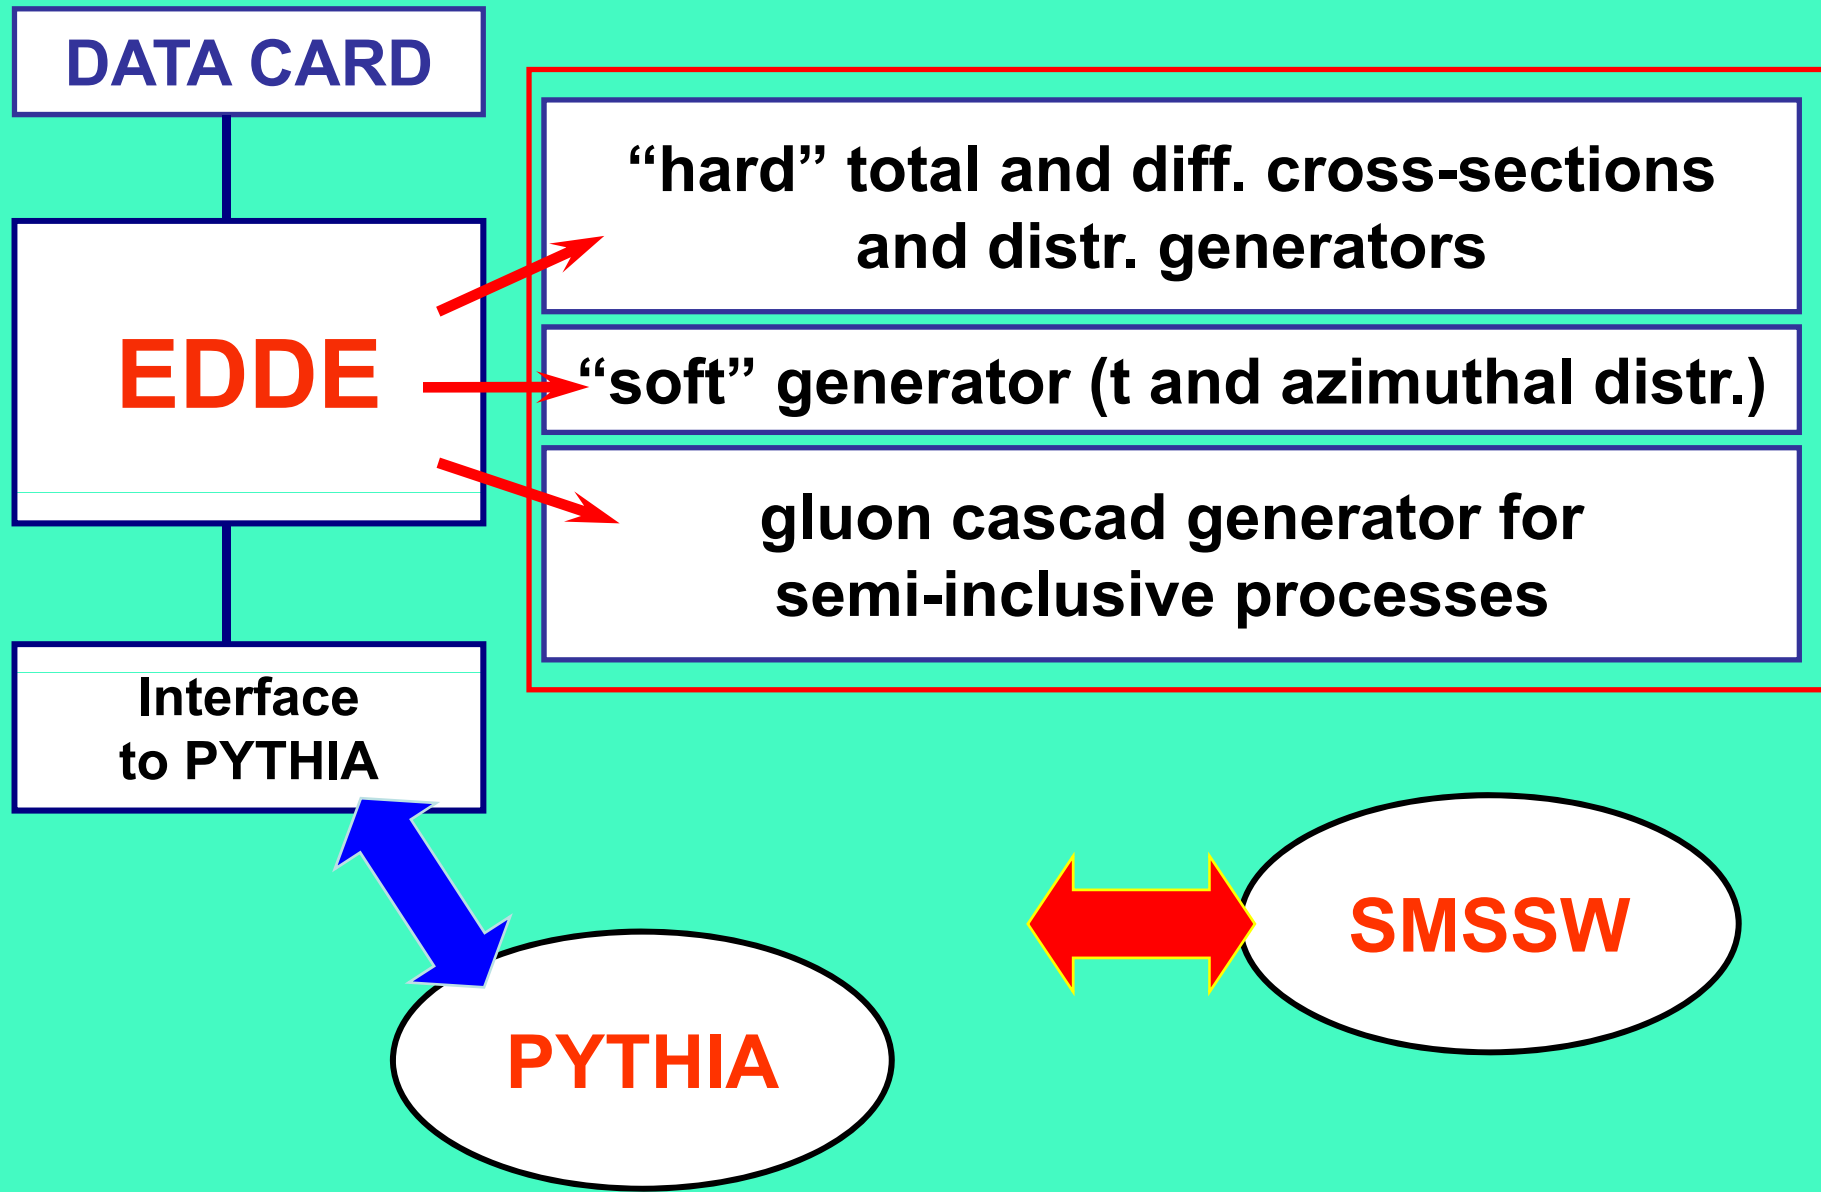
DATA CARD

EDDE

“hard” total and diff. cross-sections and distr. generators

“soft” generator (t and azimuthal distr.)

gluon cascad generator for semi-inclusive processes

Interface to PYTHIA

PYTHIA

SMSSW